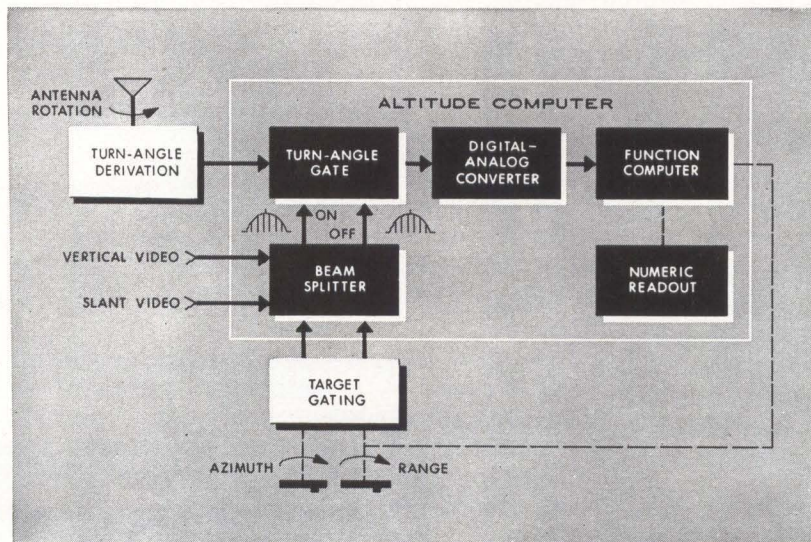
ANTENNA ROTATION

ALTITUDE COMPUTER

TURN-ANGLE DERIVATION

TURN-ANGLE GATE

DIGITAL-ANALOG CONVERTER

FUNCTION COMPUTER

ON

OFF

VERTICAL VIDEO

SLANT VIDEO

BEAM SPLITTER

NUMERIC READOUT

TARGET GATING

AZIMUTH

RANGE